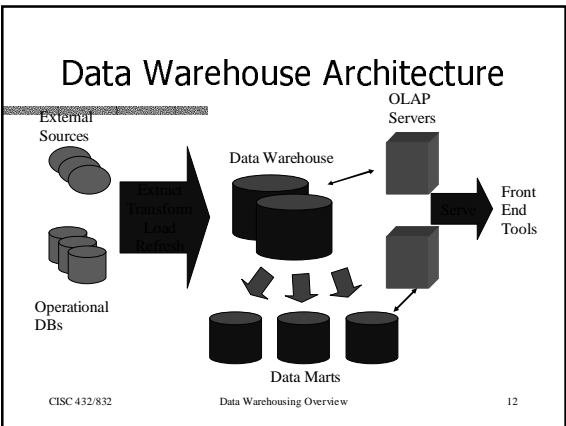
Data Warehouse Architecture

External Sources

Operational DBs

Extract
Transform
Load
Refresh

Data Warehouse

OLAP Servers

Serve

Front End Tools

Data Marts

CISC 432/832

Data Warehousing Overview

12